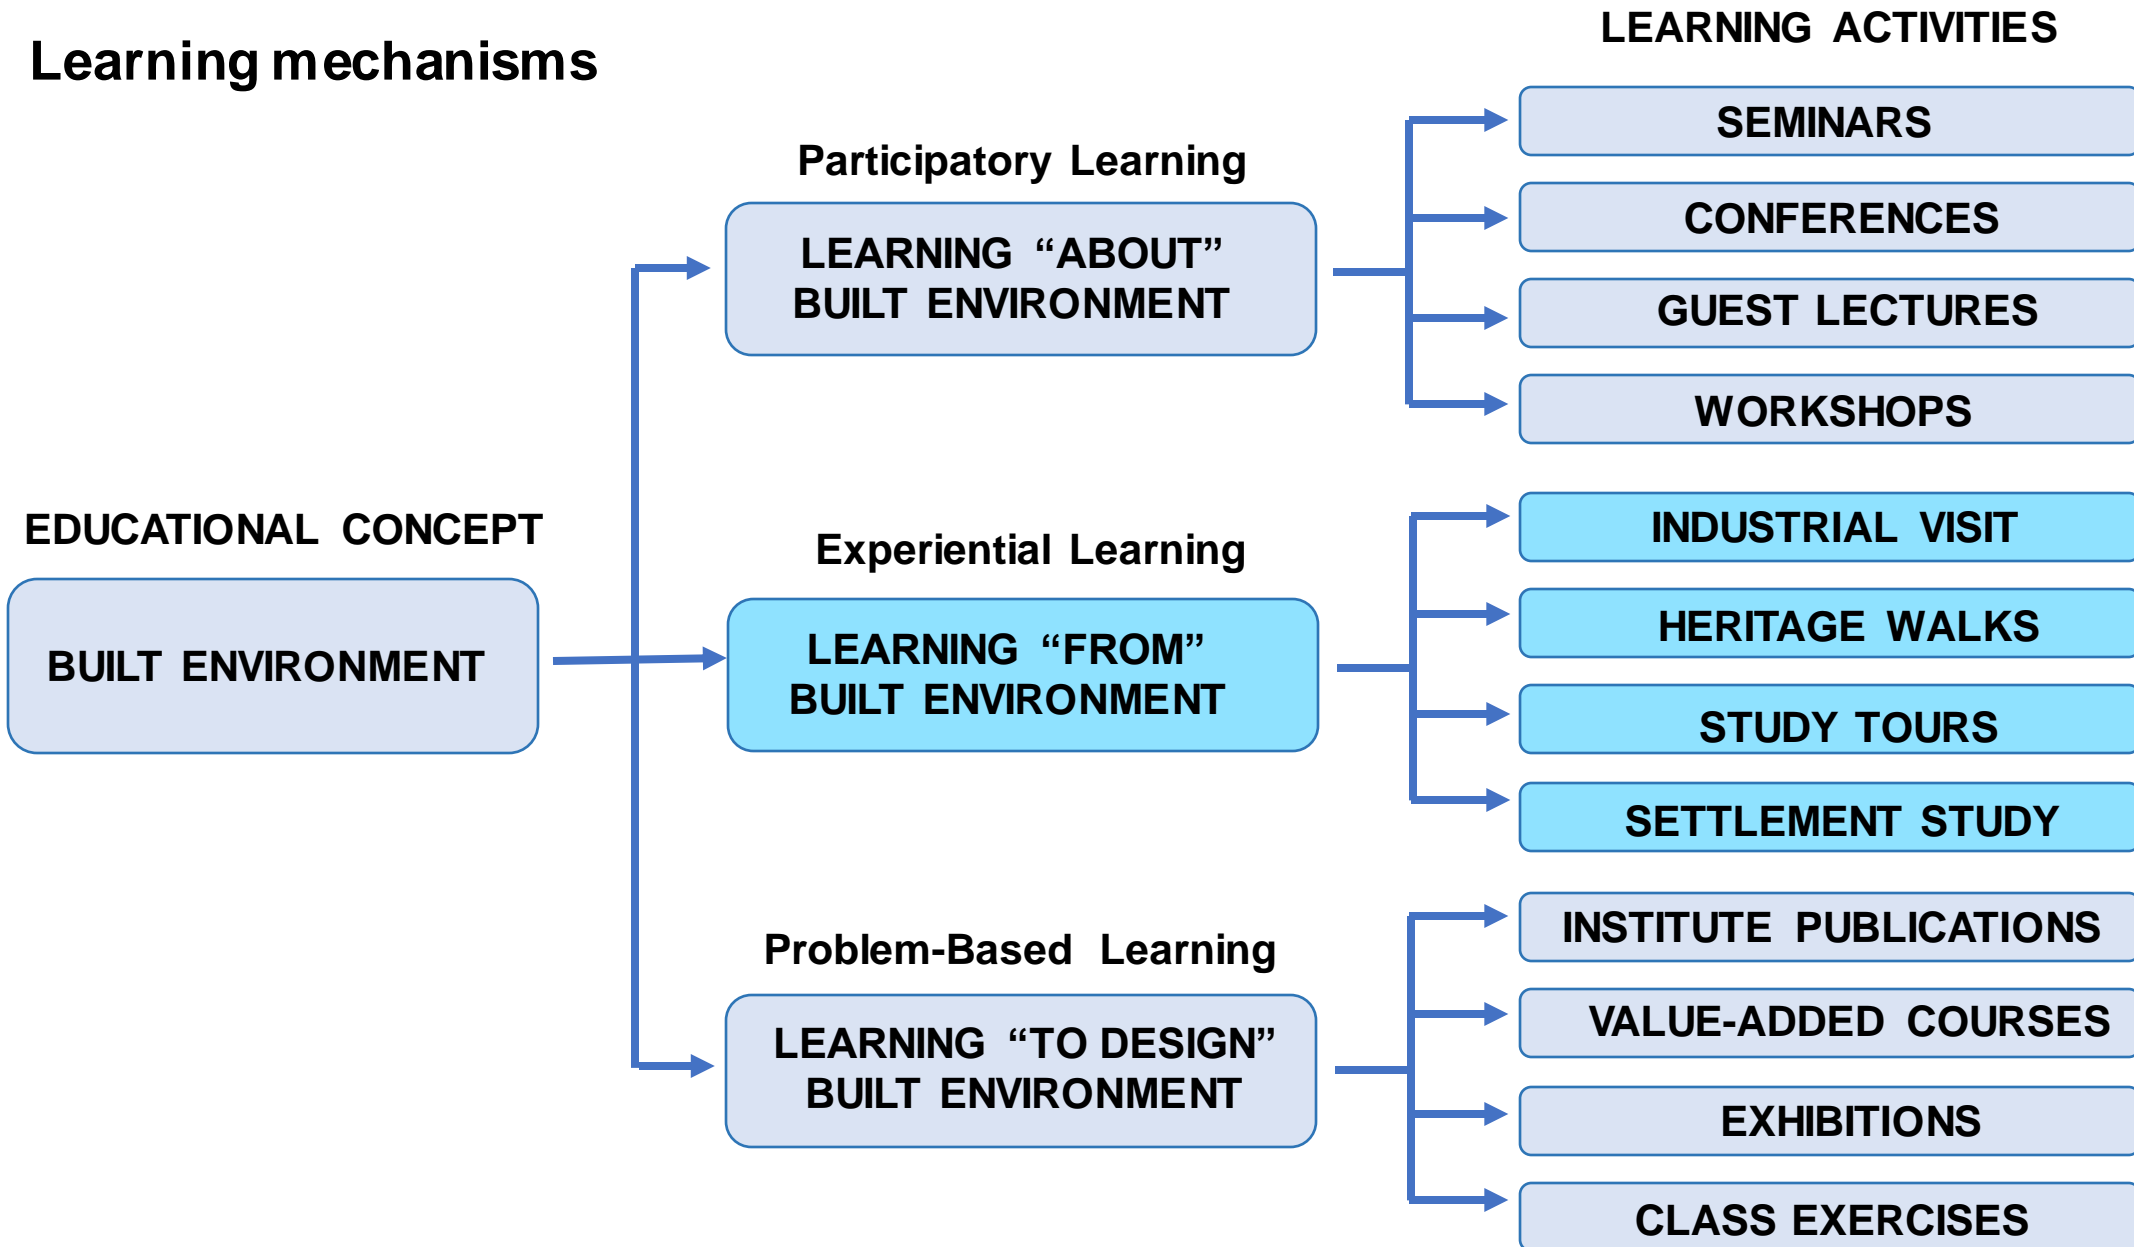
Learning mechanisms

LEARNING ACTIVITIES

EDUCATIONAL CONCEPT

BUILT ENVIRONMENT

Participatory Learning

LEARNING “ABOUT” BUILT ENVIRONMENT

SEMINARS

CONFERENCES

GUEST LECTURES

WORKSHOPS

Experiential Learning

LEARNING “FROM” BUILT ENVIRONMENT

INDUSTRIAL VISIT

HERITAGE WALKS

STUDY TOURS

SETTLEMENT STUDY

Problem-Based Learning

LEARNING “TO DESIGN” BUILT ENVIRONMENT

INSTITUTE PUBLICATIONS

VALUE-ADDED COURSES

EXHIBITIONS

CLASS EXERCISES